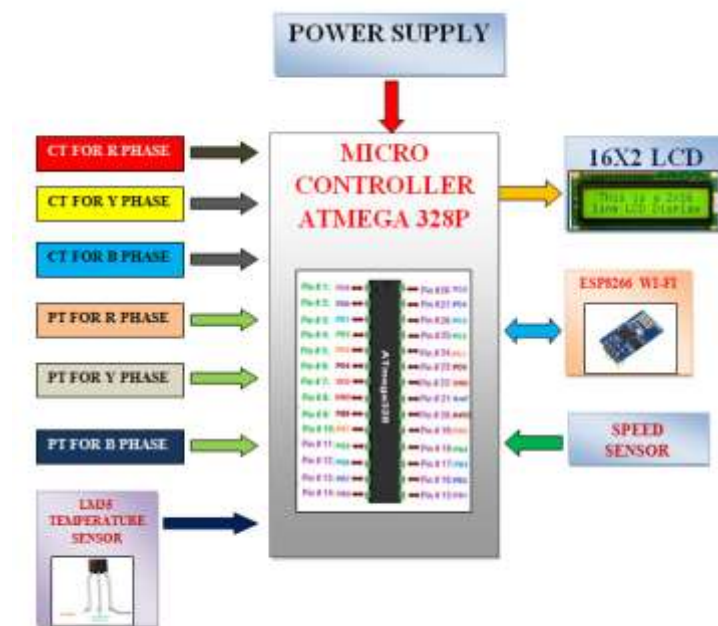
POWER SUPPLY

CT FOR R PHASE

CT FOR Y PHASE

CT FOR B PHASE

PT FOR R PHASE

PT FOR Y PHASE

PT FOR B PHASE

LM35 TEMPERATURE SENSOR

MICRO CONTROLLER ATMEGA 328P

ATmega328

16X2 LCD

This is a 2x16 line LCD Display

ESP8266 WI-FI

SPEED SENSOR